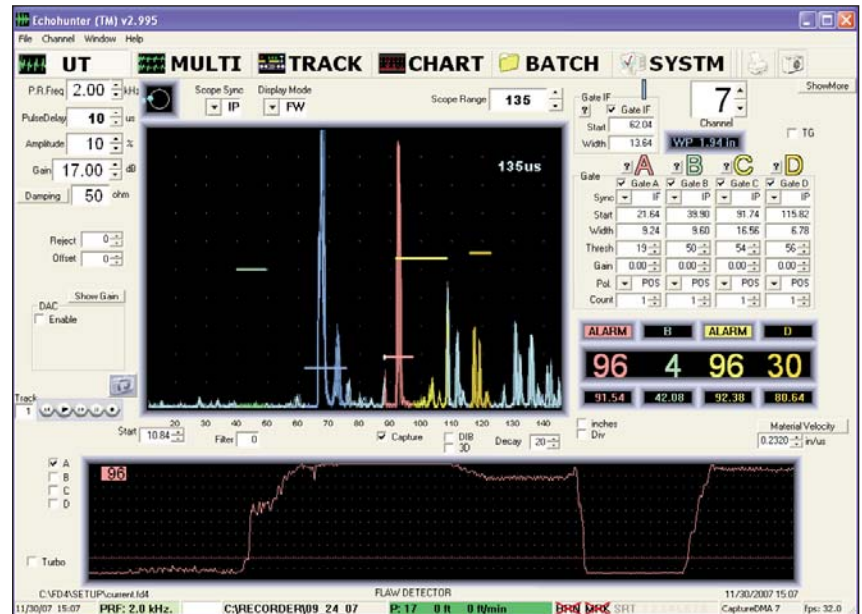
Echohunter (TM) v2.995

File Channel Window Help

UT MULTI TRACK CHART BATCH SYSTM

P.R.Freq 2.00 kHz
PulseDelay 10 us
Amplitude 10 %
Gain 17.00 dB
Damping 50 ohm

Scope Sync IP
Display Mode FW

Scope Range 135

Gate IF
Gate IF
Start 62.04
Width 13.64

7
Channel

ShowMore

TG

WP 1.94 in

135us

Reject 0
Offset 0

Show Gain
DAC
Enable

| Gate | A | B | C | D |
|---|---|---|---|---|
| | Gate A | Gate B | Gate C | Gate D |
| Sync | IF | IP | IF | IP |
| Start | 21.64 | 39.90 | 91.74 | 115.82 |
| Width | 9.24 | 9.60 | 16.56 | 6.78 |
| Thresh | 19 | 50 | 54 | 56 |
| Gain | 0.00 | 0.00 | 0.00 | 0.00 |
| Pol. | POS | POS | POS | POS |
| Count | 1 | 1 | 1 | 1 |

| ALARM | B | ALARM | D |
|---|---|---|---|
| 96 | 4 | 96 | 30 |
| 91.54 | 42.08 | 92.38 | 80.64 |

Track 1

20 30 40 50 60 70 80 90 100 110 120 130 140
Start 10.84
Filter 0
Capture
DIB
3D
Decay 20
inches
Div
Material Velocity
0.2320 in/us

A
B
C
D
96

Turbo

C:\FD4\SETUP\current.fd4
FLAW DETECTOR
11/30/2007 15:07
11/30/07 15:07 PRF: 2.0 kHz. C:\RECORDER\09 24 07 P: 17 0 ft 0 ft/min BRN DRC SRT CaptureDMA 7 fps: 32.0